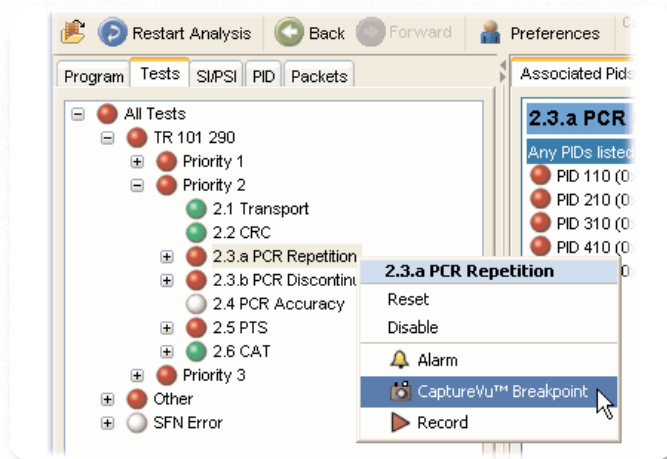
Restart Analysis | Back | Forward | Preferences

Program | Tests | SI/PSI | PID | Packets

All Tests
TR 101 290
Priority 1
Priority 2
2.1 Transport
2.2 CRC
2.3.a PCR Repetition
2.3.b PCR Discontinu
2.4 PCR Accuracy
2.5 PTS
2.6 CAT
Priority 3
Other
SFN Error

2.3.a PCR Repetition
Reset
Disable
Alarm
CaptureVu™ Breakpoint
Record

Associated Pids

2.3.a PCR
Any PIDs listed
PID 110 (0
PID 210 (0
PID 310 (0
PID 410 (0